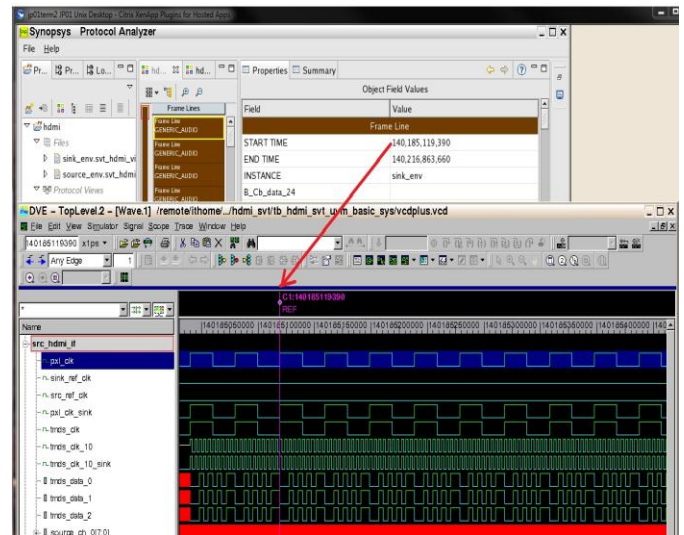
gp01term2 IP01 Unix Desktop - Citrix XenApp Plugins for Hosted Apps

Synopsys Protocol Analyzer

File Help

Pr... Pr... Lo... hd... hd...

Properties Summary

Object Field Values

Frame Lines

hdmi

Files

sink_env.svt_hdmi_vi

source_env.svt_hdmi

Protocol Views

Frame Line GENERIC_AUDIO

Frame Line GENERIC_AUDIO

Frame Line GENERIC_AUDIO

Frame Line GENERIC_AUDIO

| Field | Value |
|---|---|
| Frame Line | |
| START TIME | 140,185,119,390 |
| END TIME | 140,216,863,660 |
| INSTANCE | sink_env |
| B_Cb_data_24 | |

DVE - TopLevel.2 - [Wave.1] /remote/ithome/.../hdmi_svt/tb_hdmi_svt_uvm_basic_sys/vcdplus.vcd

File Edit View Simulator Signal Scope Trace Window Help

140185119390 x1ps

Any Edge

C1:140185119390

REF

Name

140185050000 140185100000 140185150000 140185200000 140185250000 140185300000 140185350000 140185400000 140

src_hdmi_if

pxl_clk

sink_ref_clk

src_ref_clk

pxl_clk_sink

tmds_clk

tmds_clk_10

tmds_clk_10_sink

tmds_data_0

tmds_data_1

tmds_data_2

source_ch_0[7:0]